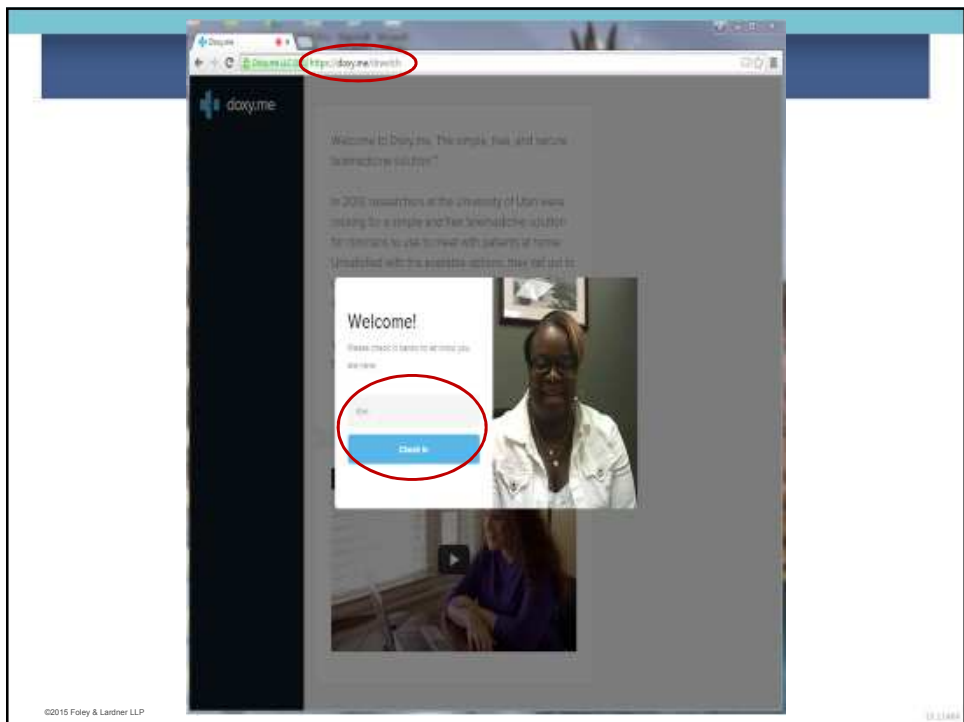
Doxy.me

https://doxy.me/drwelch

doxy.me

Welcome to Doxy.me. The simple, free, and secure telemedicine solution.

In 2013 researchers at the University of Utah were looking for a simple and free telemedicine solution for clinicians to use to meet with patients at home. Unsatisfied with the available options, they set out to

Welcome!

Please check in below to let know you are here.

Check In

©2015 Foley & Lardner LLP